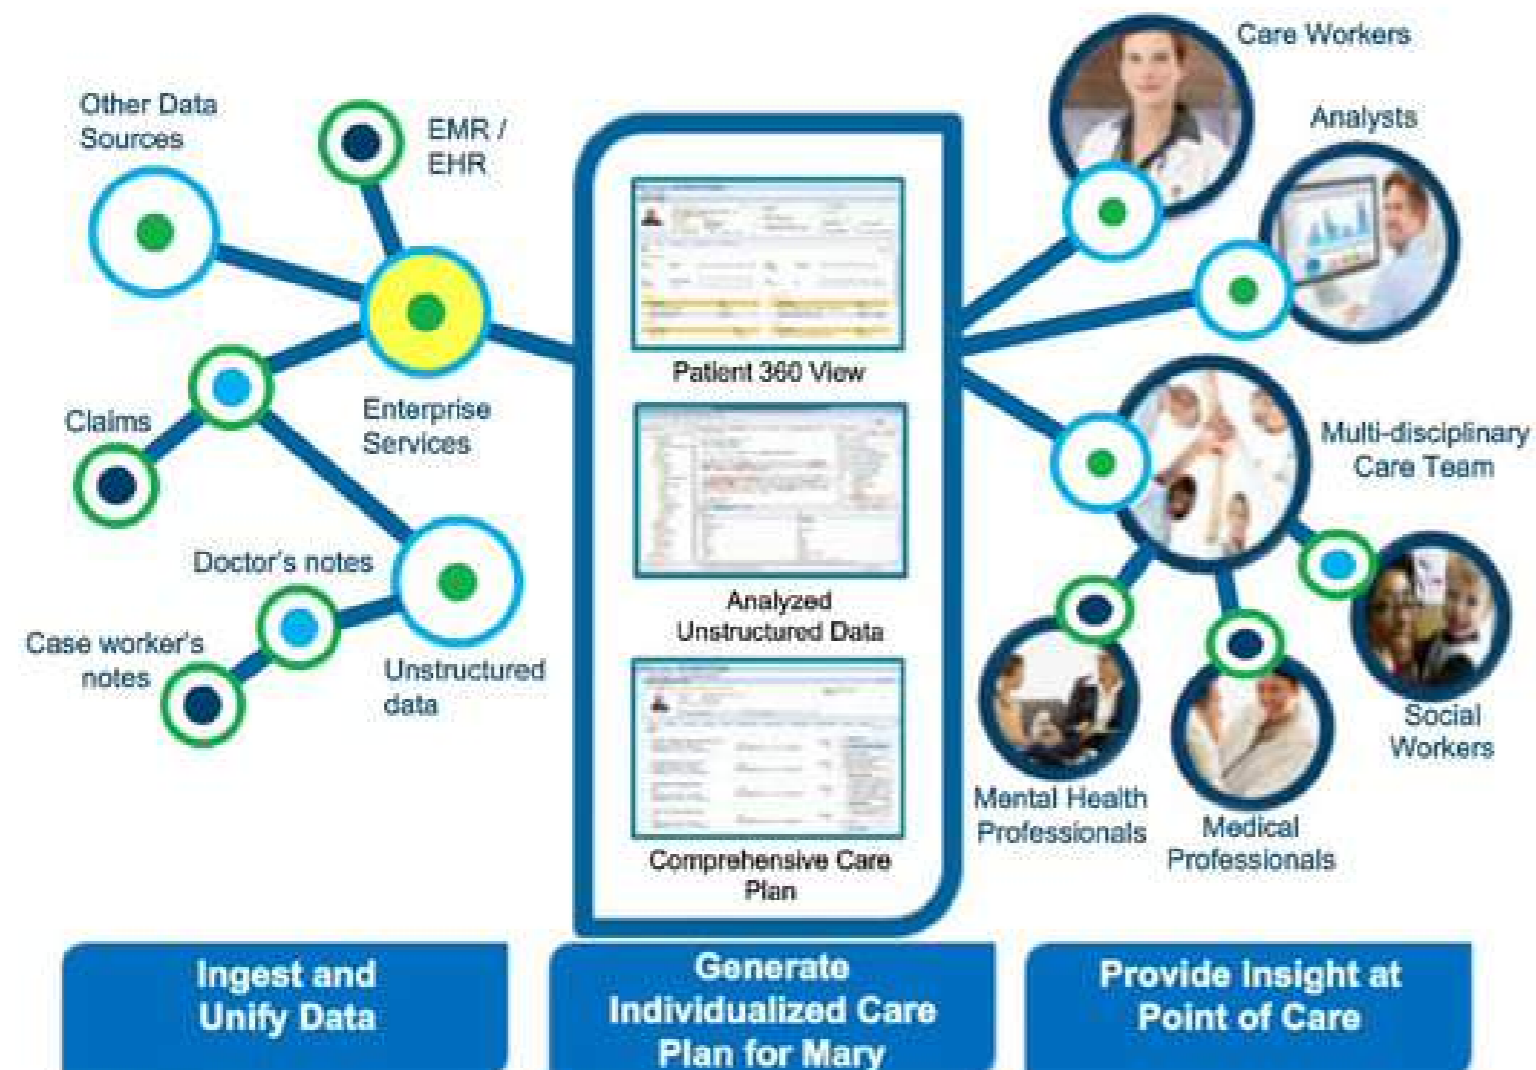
Other Data Sources

EMR / EHR

Enterprise Services

Claims

Doctor's notes

Case worker's notes

Unstructured data

Patient 360 View

Analyzed Unstructured Data

Comprehensive Care Plan

Care Workers

Analysts

Multi-disciplinary Care Team

Social Workers

Mental Health Professionals

Medical Professionals

Ingest and Unify Data

Generate Individualized Care Plan for Mary

Provide Insight at Point of Care